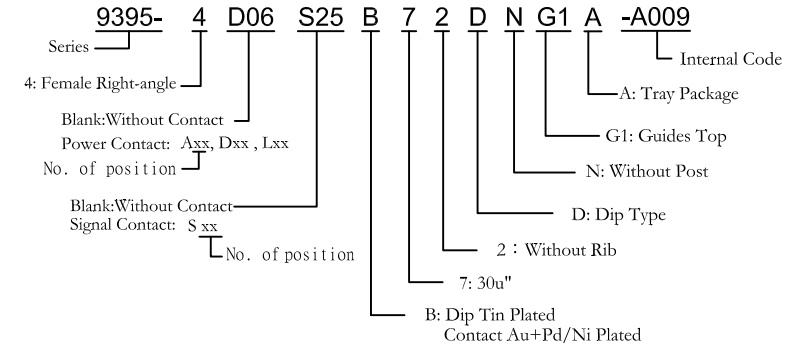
9395- 4 D06 S25 B 7 2 D N G1 A -A009

Series

4: Female Right-angle

Blank:Without Contact
Power Contact: Axx, Dxx , Lxx
No. of position

Blank:Without Contact
Signal Contact: S xx
No. of position

Internal Code

A: Tray Package

G1: Guides Top

N: Without Post

D: Dip Type

2 : Without Rib

7: 30u"

B: Dip Tin Plated
Contact Au+Pd/Ni Plated